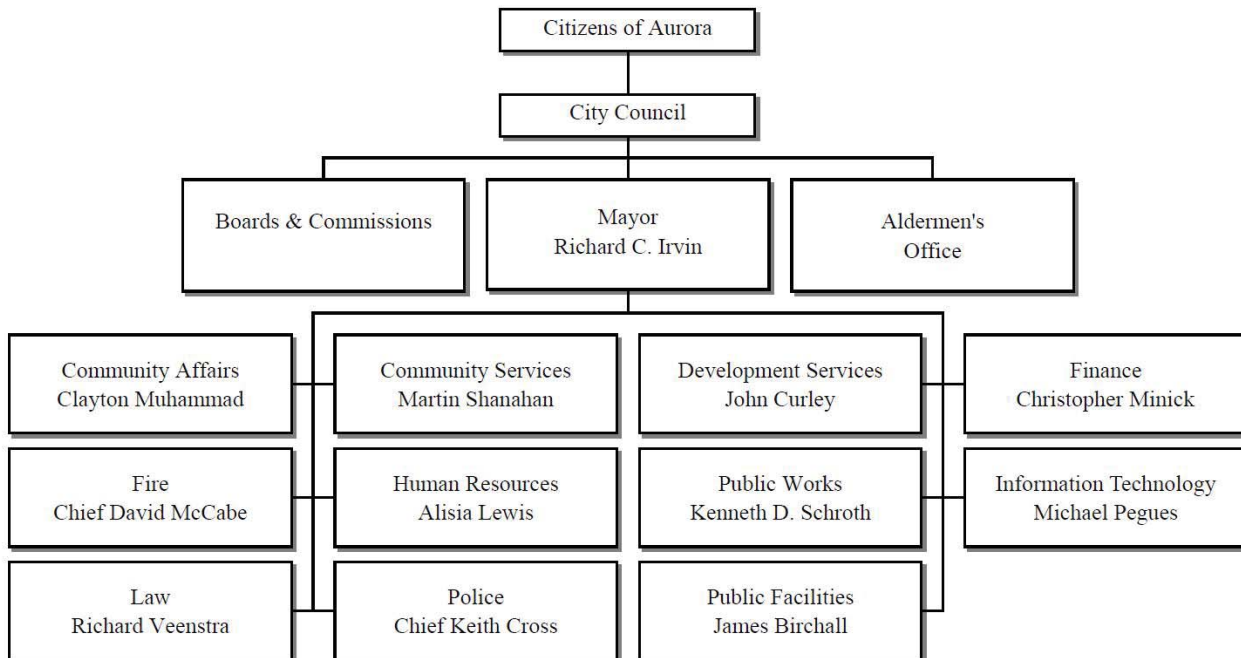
Citizens of Aurora

City Council

Boards & Commissions

Mayor
Richard C. Irvin

Aldermen's
Office

Community Affairs
Clayton Muhammad

Community Services
Martin Shanahan

Development Services
John Curley

Finance
Christopher Minick

Fire
Chief David McCabe

Human Resources
Alisia Lewis

Public Works
Kenneth D. Schroth

Information Technology
Michael Pegues

Law
Richard Veenstra

Police
Chief Keith Cross

Public Facilities
James Birchall